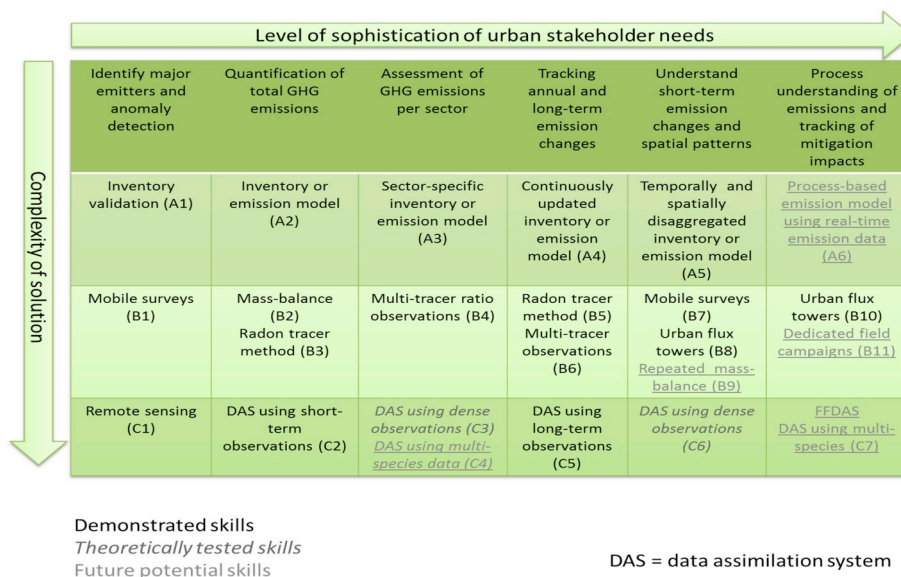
Level of sophistication of urban stakeholder needs

Complexity of solution

| Identify major emitters and anomaly detection | Quantification of total GHG emissions | Assessment of GHG emissions per sector | Tracking annual and long-term emission changes | Understand short-term emission changes and spatial patterns | Process understanding of emissions and tracking of mitigation impacts |
|---|---|---|---|---|---|
| Inventory validation (A1) | Inventory or emission model (A2) | Sector-specific inventory or emission model (A3) | Continuously updated inventory or emission model (A4) | Temporally and spatially disaggregated inventory or emission model (A5) | Process-based emission model using real-time emission data (A6) |
| Mobile surveys (B1) | Mass-balance (B2) Radon tracer method (B3) | Multi-tracer ratio observations (B4) | Radon tracer method (B5) Multi-tracer observations (B6) | Mobile surveys (B7) Urban flux towers (B8) Repeated mass-balance (B9) | Urban flux towers (B10) Dedicated field campaigns (B11) |
| Remote sensing (C1) | DAS using short-term observations (C2) | DAS using dense observations (C3) DAS using multi-species data (C4) | DAS using long-term observations (C5) | DAS using dense observations (C6) | FFDAS DAS using multi-species (C7) |

Demonstrated skills
Theoretically tested skills
Future potential skills

DAS = data assimilation system